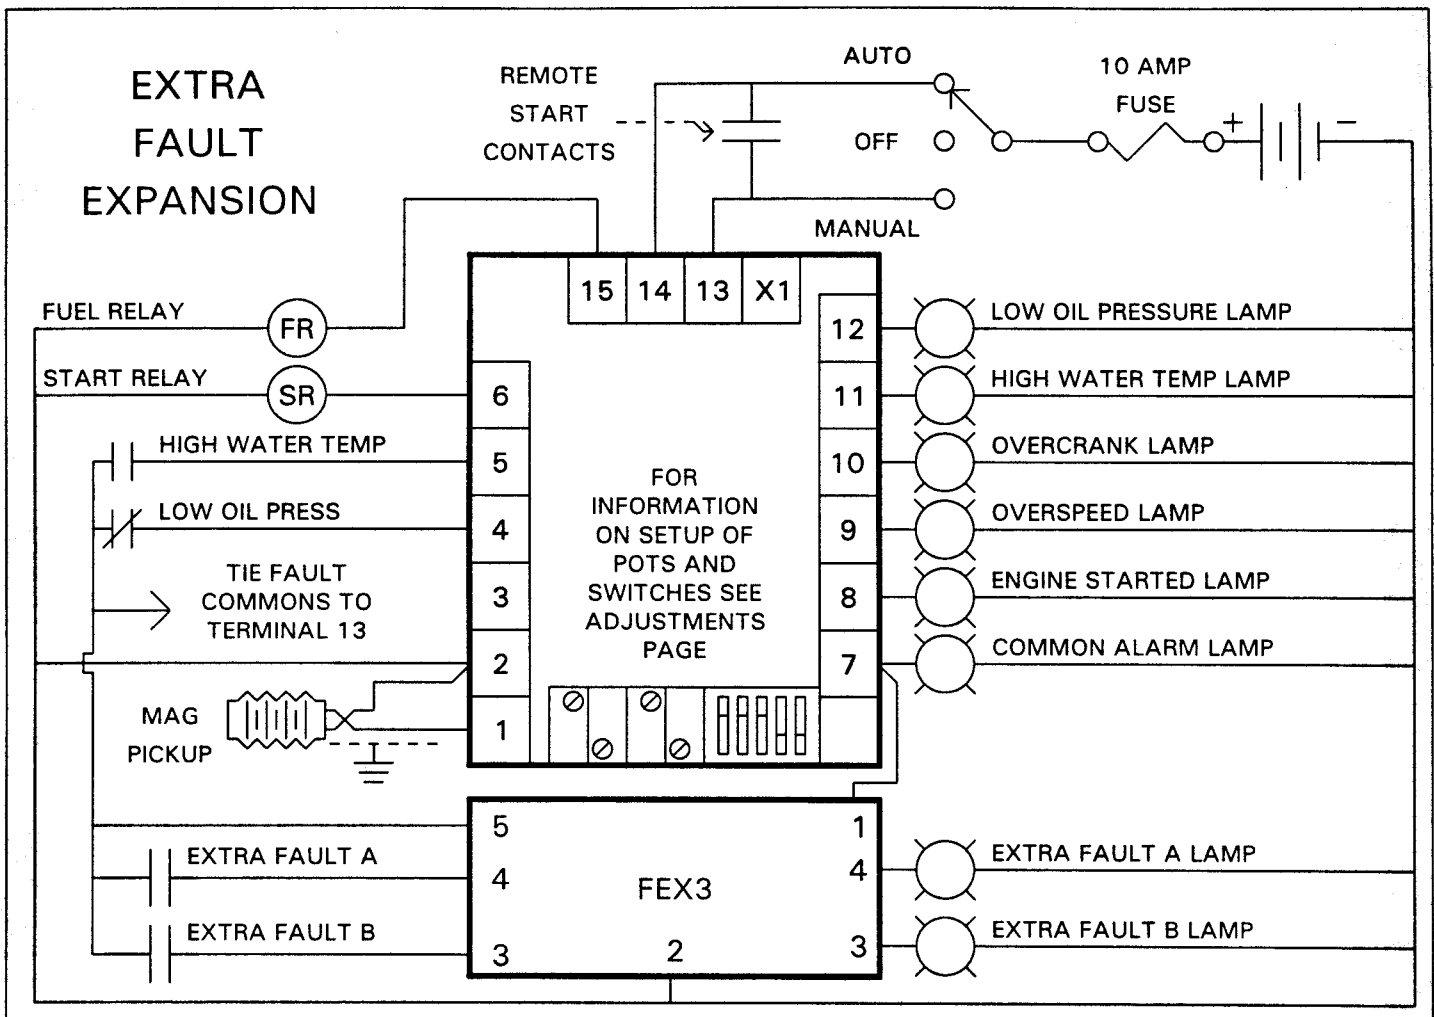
EXTRA FAULT EXPANSION

REMOTE START CONTACTS

AUTO

OFF

MANUAL

10 AMP FUSE

+

−

FUEL RELAY

FR

START RELAY

SR

HIGH WATER TEMP

LOW OIL PRESS

TIE FAULT COMMONS TO TERMINAL 13

MAG PICKUP

15 14 13 X1

6

5

4

3

2

1

12

11

10

9

8

7

FOR INFORMATION ON SETUP OF POTS AND SWITCHES SEE ADJUSTMENTS PAGE

LOW OIL PRESSURE LAMP

HIGH WATER TEMP LAMP

OVERCRANK LAMP

OVERSPEED LAMP

ENGINE STARTED LAMP

COMMON ALARM LAMP

EXTRA FAULT A

EXTRA FAULT B

5

4

3

FEX3

2

1

4

3

EXTRA FAULT A LAMP

EXTRA FAULT B LAMP